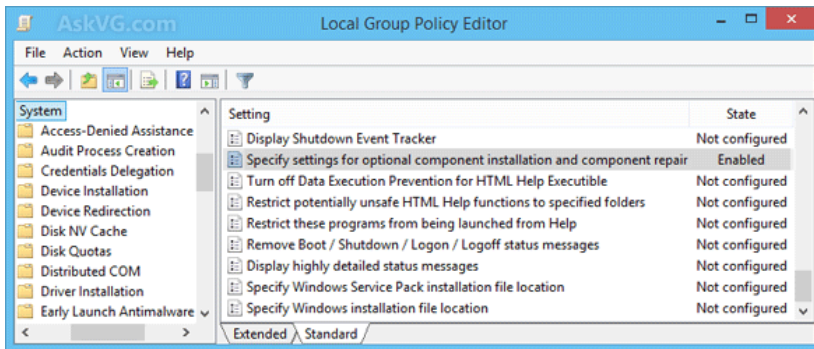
AskVG.com

Local Group Policy Editor

File Action View Help

System
Access-Denied Assistance
Audit Process Creation
Credentials Delegation
Device Installation
Device Redirection
Disk NV Cache
Disk Quotas
Distributed COM
Driver Installation
Early Launch Antimalware

| Setting | State |
|---|---|
| Display Shutdown Event Tracker | Not configured |
| Specify settings for optional component installation and component repair | Enabled |
| Turn off Data Execution Prevention for HTML Help Executible | Not configured |
| Restrict potentially unsafe HTML Help functions to specified folders | Not configured |
| Restrict these programs from being launched from Help | Not configured |
| Remove Boot / Shutdown / Logon / Logoff status messages | Not configured |
| Display highly detailed status messages | Not configured |
| Specify Windows Service Pack installation file location | Not configured |
| Specify Windows installation file location | Not configured |

Extended Standard